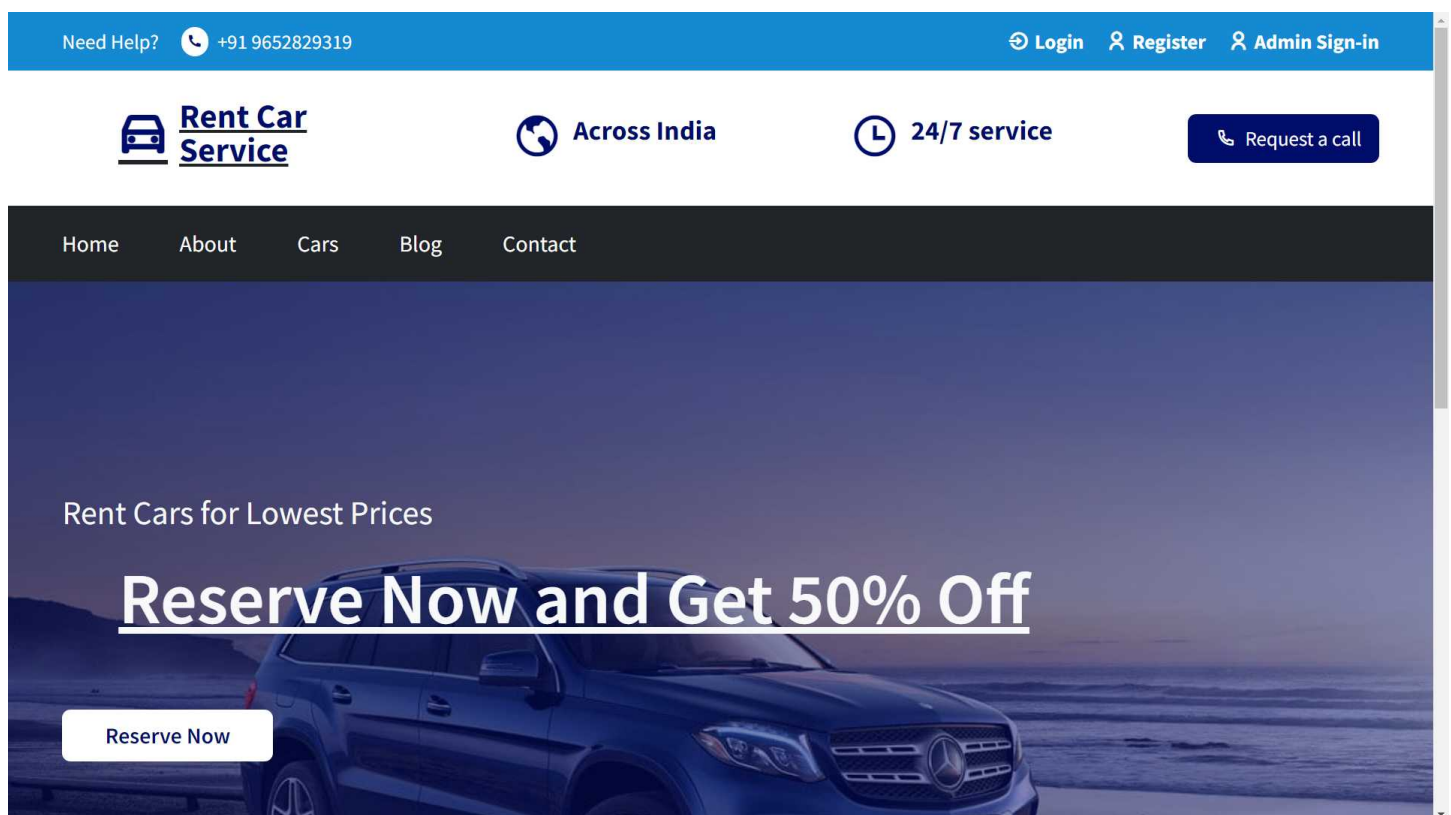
Need Help? +91 9652829319

Login Register Admin Sign-in

Rent Car Service

Across India

24/7 service

Request a call

Home About Cars Blog Contact

Rent Cars for Lowest Prices

Reserve Now and Get 50% Off

Reserve Now